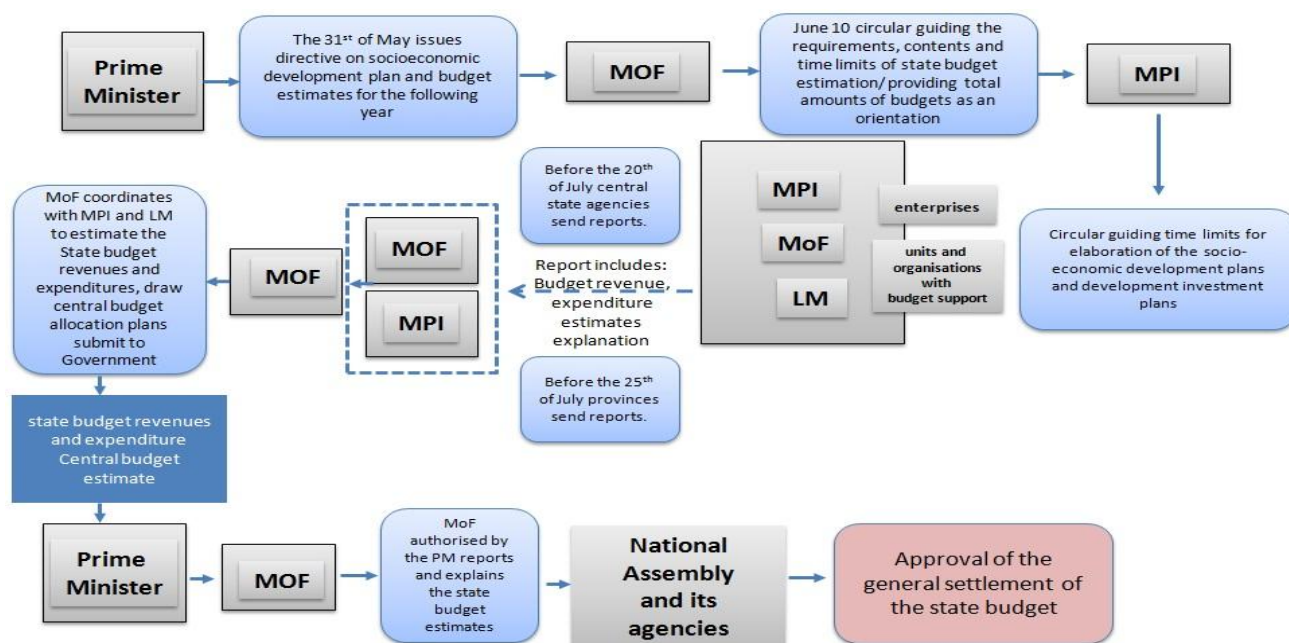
Prime Minister

The 31$^{st}$ of May issues directive on socioeconomic development plan and budget estimates for the following year

MOF

June 10 circular guiding the requirements, contents and time limits of state budget estimation/ providing total amounts of budgets as an orientation

MPI

Circular guiding time limits for elaboration of the socio-economic development plans and development investment plans

MPI

MoF

LM

enterprises

units and organisations with budget support

Before the 20$^{th}$ of July central state agencies send reports.

Report includes: Budget revenue, expenditure estimates explanation

Before the 25$^{th}$ of July provinces send reports.

MOF

MPI

MOF

MoF coordinates with MPI and LM to estimate the State budget revenues and expenditures, draw central budget allocation plans submit to Government

state budget revenues and expenditure Central budget estimate

Prime Minister

MOF

MoF authorised by the PM reports and explains the state budget estimates

National Assembly and its agencies

Approval of the general settlement of the state budget